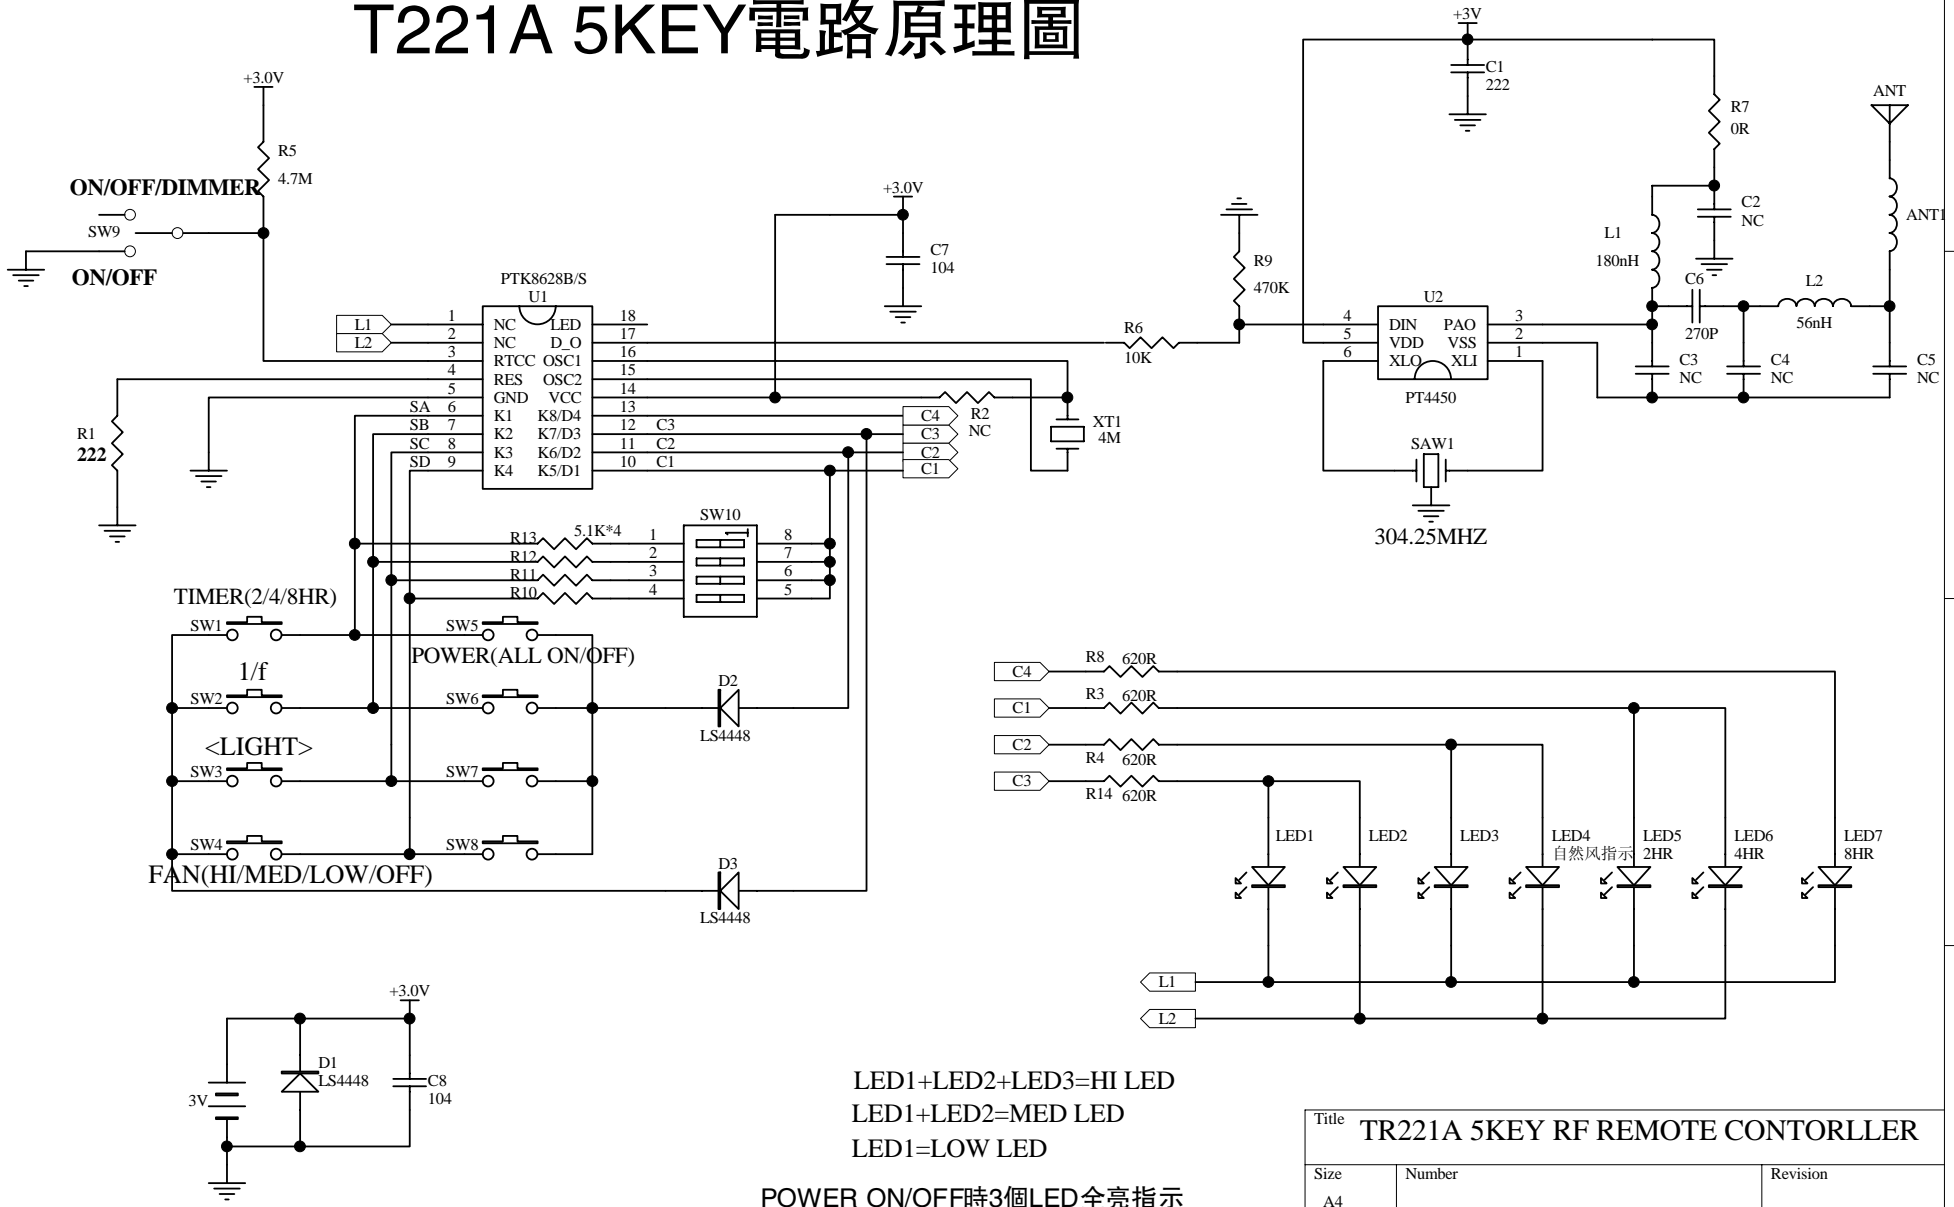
T221A 5KEY電路原理圖

+3.0V
R5
4.7M
ON/OFF/DIMMER
SW9
ON/OFF

+3.0V
C7
104

PTK8628B/S
U1
L1
L2
1 NC LED 18
2 NC D_O 17
3 RTCC OSC1 16
4 RES OSC2 15
5 GND VCC 14
SA 6 K1 K8/D4 13
SB 7 K2 K7/D3 12 C3
SC 8 K3 K6/D2 11 C2
SD 9 K4 K5/D1 10 C1

R1
222
C4
C3
C2
C1
R2
NC
XT1
4M

R13
R12
R11
R10
5.1K*4
SW10
1 2 3 4
8 7 6 5

TIMER(2/4/8HR)
SW1
SW5
POWER(ALL ON/OFF)
1/f
SW2
SW6
D2
LS4448
<LIGHT>
SW3
SW7
SW4
SW8
FAN(HI/MED/LOW/OFF)
D3
LS4448

+3V
C1
222
R7
0R
C2
NC
L1
180nH
ANT
ANT1
R9
470K
R6
10K
U2
4 DIN PAO 3
5 VDD VSS 2
6 XLO XLI 1
PT4450
C6
270P
L2
56nH
C3
NC
C4
NC
C5
NC
SAW1
304.25MHZ

C4 R8 620R
C1 R3 620R
C2 R4 620R
C3 R14 620R
LED1
LED2
LED3
LED4
自然风指示
LED5
2HR
LED6
4HR
LED7
8HR
L1
L2

+3.0V
D1
LS4448
C8
104
3V

LED1+LED2+LED3=HI LED
LED1+LED2=MED LED
LED1=LOW LED

POWER ON/OFF時3個LED全亮指示

Title TR221A 5KEY RF REMOTE CONTORLLER
Size
A4
Number
Revision